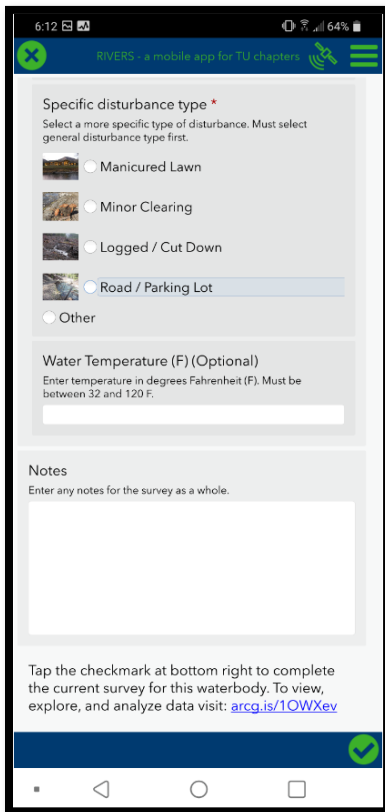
6:12 64%

RIVERS - a mobile app for TU chapters

Specific disturbance type *
Select a more specific type of disturbance. Must select general disturbance type first.

Manicured Lawn

Minor Clearing

Logged / Cut Down

Road / Parking Lot

Other

Water Temperature (F) (Optional)
Enter temperature in degrees Fahrenheit (F). Must be between 32 and 120 F.

Notes
Enter any notes for the survey as a whole.

Tap the checkmark at bottom right to complete the current survey for this waterbody. To view, explore, and analyze data visit: arcg.is/1OWXev